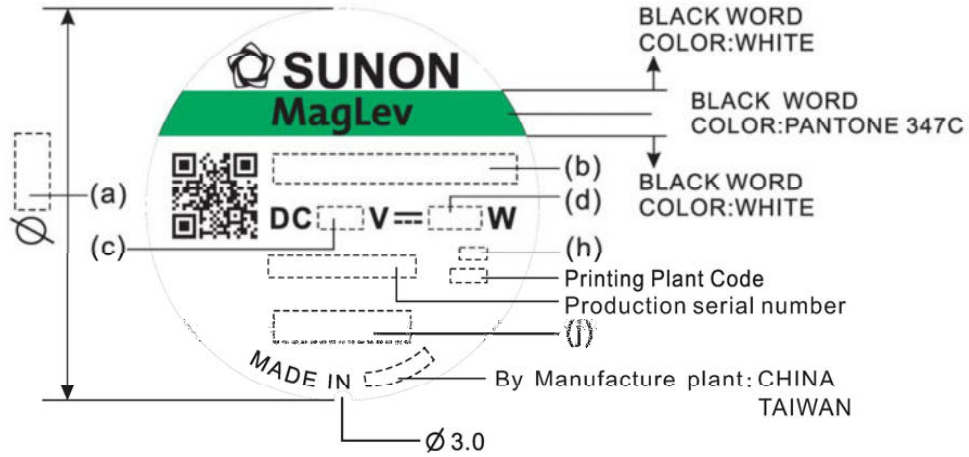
BLACK WORD
COLOR:WHITE

BLACK WORD
COLOR:PANTONE 347C

BLACK WORD
COLOR:WHITE

SUNON
MagLev

(a)
$\varnothing$

(b)
(d)
DC V ⎓ W
(c)
(h)
Printing Plant Code
Production serial number
(i)
MADE IN
By Manufacture plant: CHINA
TAIWAN
$\varnothing$ 3.0